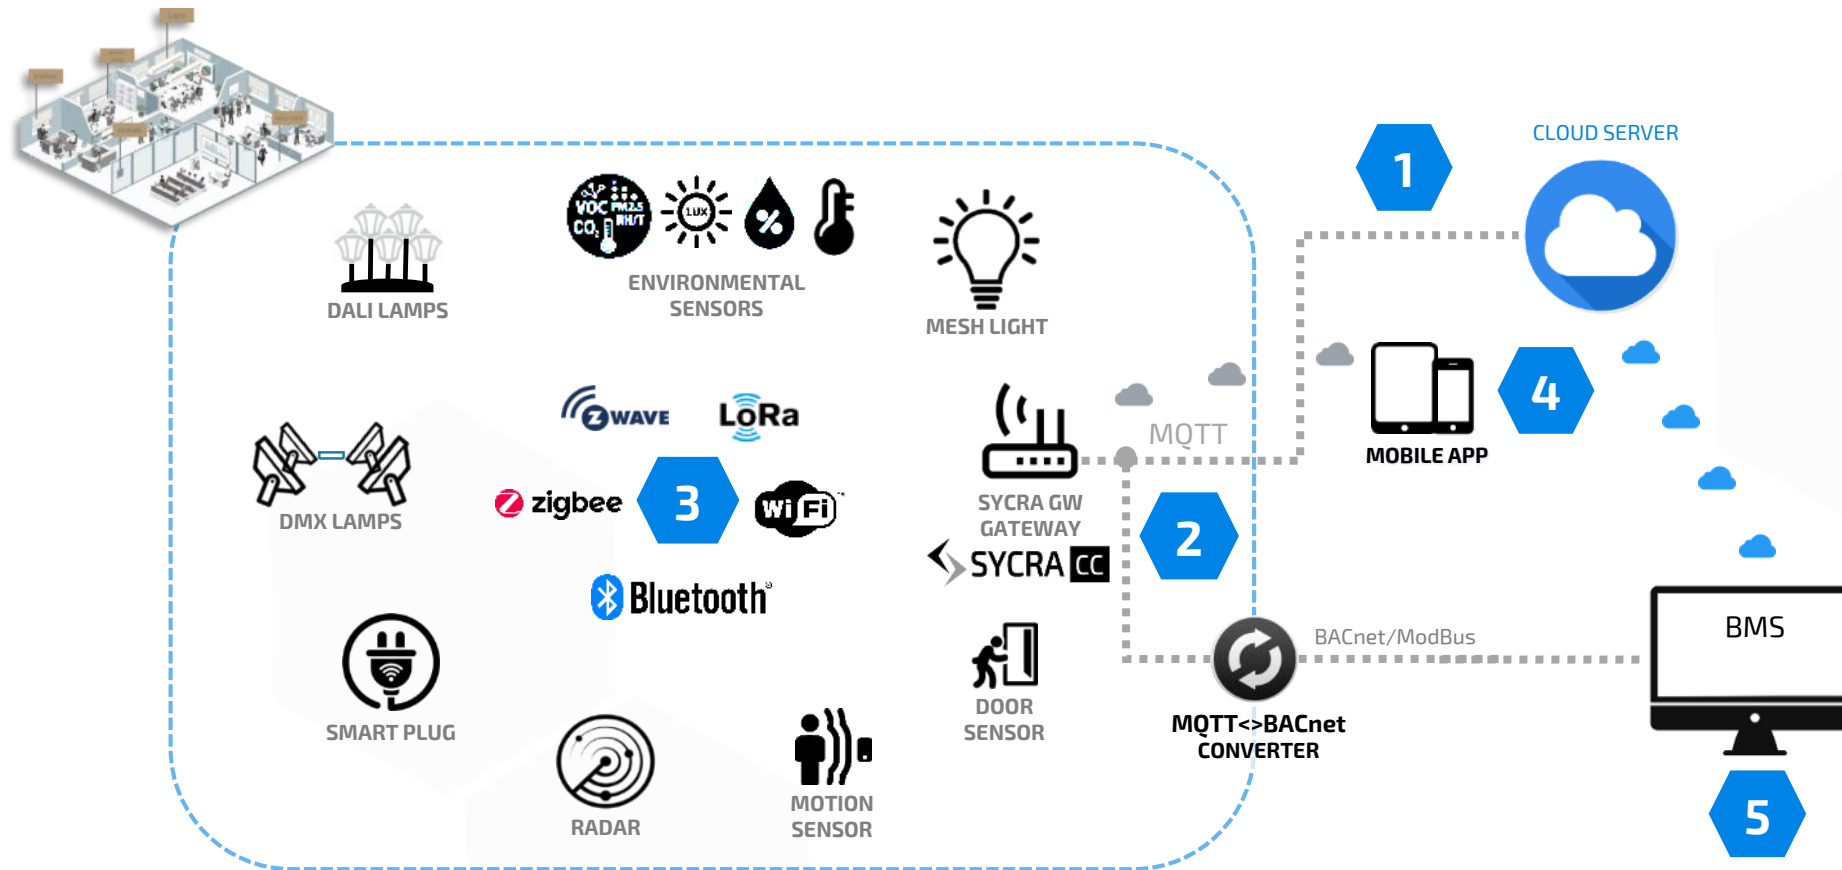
DALI LAMPS

VOC PM2.5 RH/T CO2 LUX %

ENVIRONMENTAL SENSORS

MESH LIGHT

1

CLOUD SERVER

4

MOBILE APP

MQTT

ZWAVE

LoRa

DMX LAMPS

zigbee

3

WiFi

SYCRA GW GATEWAY

SYCRA CC

2

Bluetooth

SMART PLUG

DOOR SENSOR

BACnet/ModBus

BMS

MQTT<>BACnet CONVERTER

RADAR

MOTION SENSOR

5